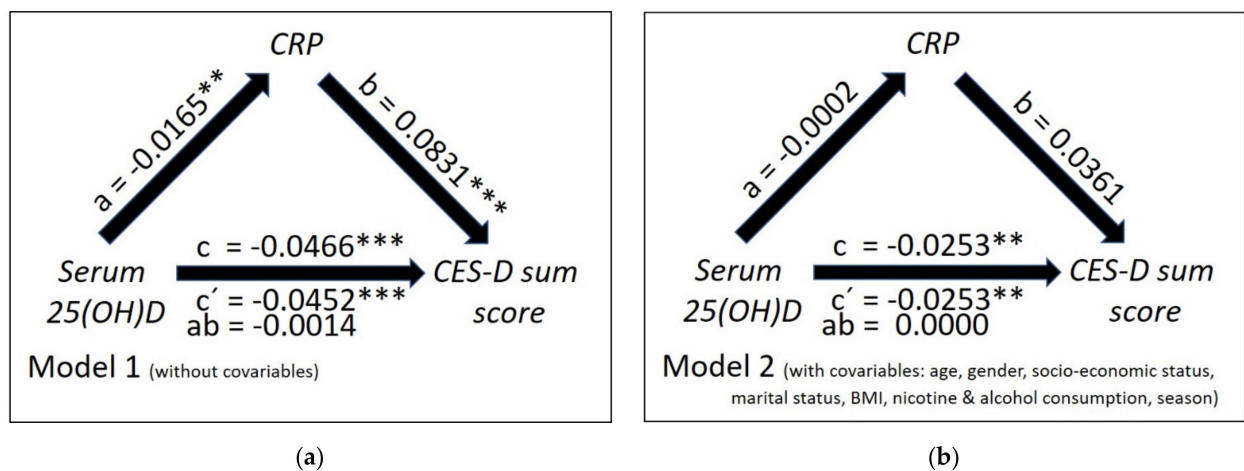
CRP

a = -0.0165**

b = 0.0831***

c = -0.0466***

Serum 25(OH)D

CES-D sum score

c´ = -0.0452***

ab = -0.0014

Model 1 (without covariables)

(a)

CRP

a = -0.0002

b = 0.0361

c = -0.0253**

Serum 25(OH)D

CES-D sum score

c´ = -0.0253**

ab = 0.0000

Model 2 (with covariables: age, gender, socio-economic status, marital status, BMI, nicotine & alcohol consumption, season)

(b)